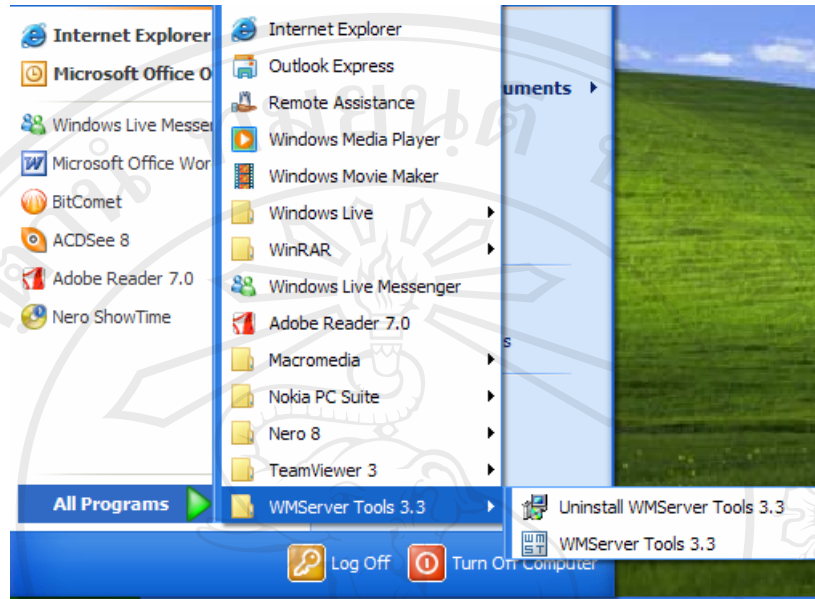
Internet Explorer
Microsoft Office O
Windows Live Messen
Microsoft Office Wor
BitComet
ACDSee 8
Adobe Reader 7.0
Nero ShowTime

All Programs

Internet Explorer
Outlook Express
Remote Assistance
Windows Media Player
Windows Movie Maker
Windows Live
WinRAR
Windows Live Messenger
Adobe Reader 7.0
Macromedia
Nokia PC Suite
Nero 8
TeamViewer 3
WMServer Tools 3.3

uments
s

Uninstall WMServer Tools 3.3
WMServer Tools 3.3

Log Off
Turn Off Computer